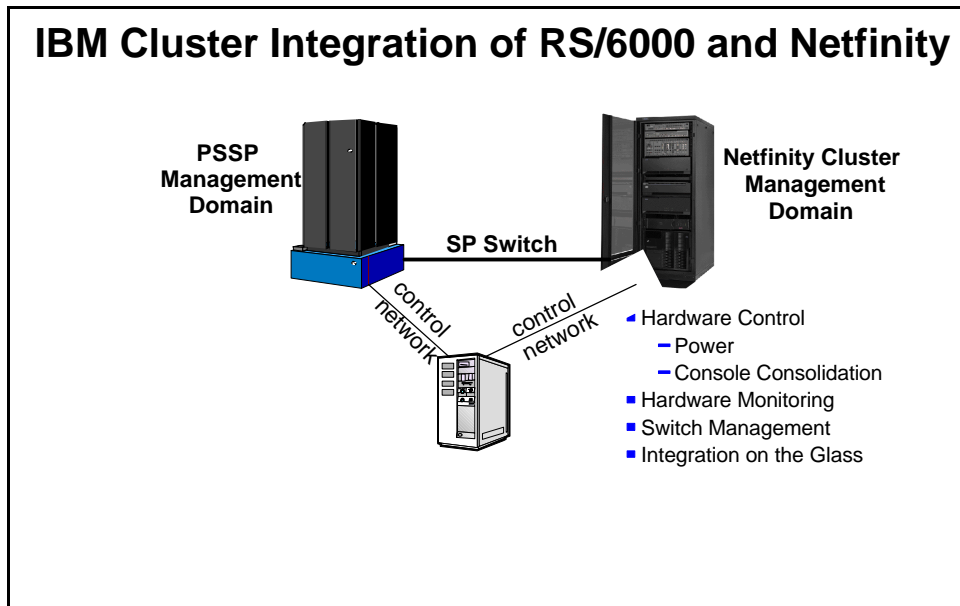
IBM Cluster Integration of RS/6000 and Netfinity

PSSP Management Domain

Netfinity Cluster Management Domain

SP Switch

control network

control network

- Hardware Control
  - Power
  - Console Consolidation
- Hardware Monitoring
- Switch Management
- Integration on the Glass